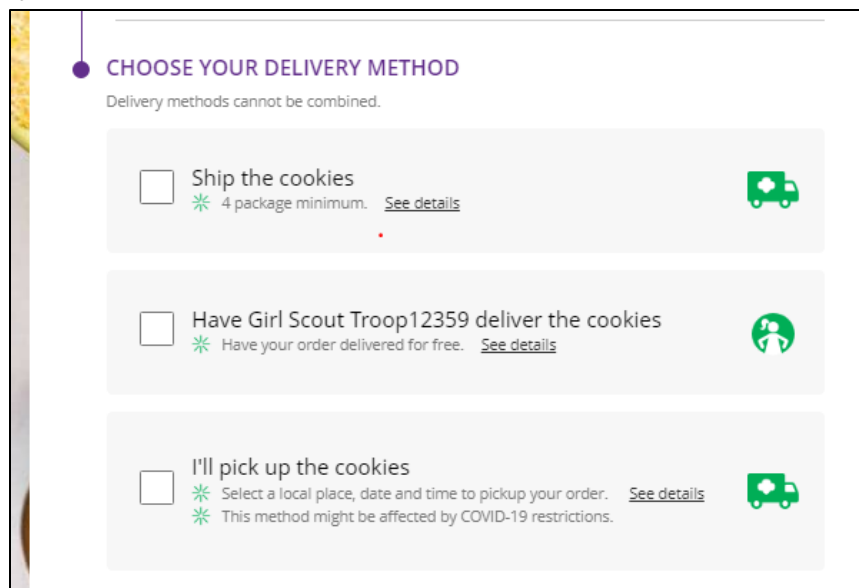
CHOOSE YOUR DELIVERY METHOD

Delivery methods cannot be combined.

Ship the cookies
4 package minimum. See details

Have Girl Scout Troop12359 deliver the cookies
Have your order delivered for free. See details

I'll pick up the cookies
Select a local place, date and time to pickup your order. See details
This method might be affected by COVID-19 restrictions.